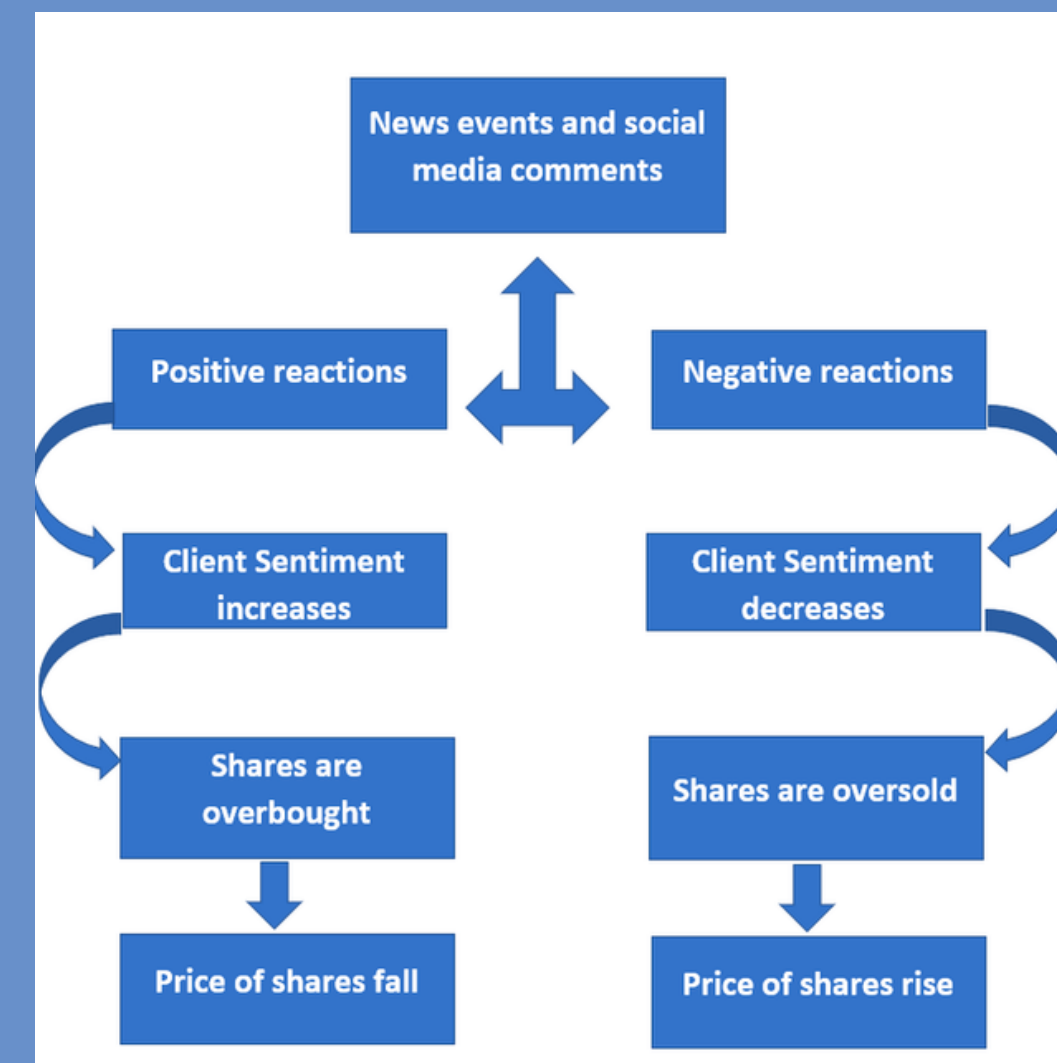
News events and social media comments

Positive reactions

Negative reactions

Client Sentiment increases

Client Sentiment decreases

Shares are overbought

Shares are oversold

Price of shares fall

Price of shares rise